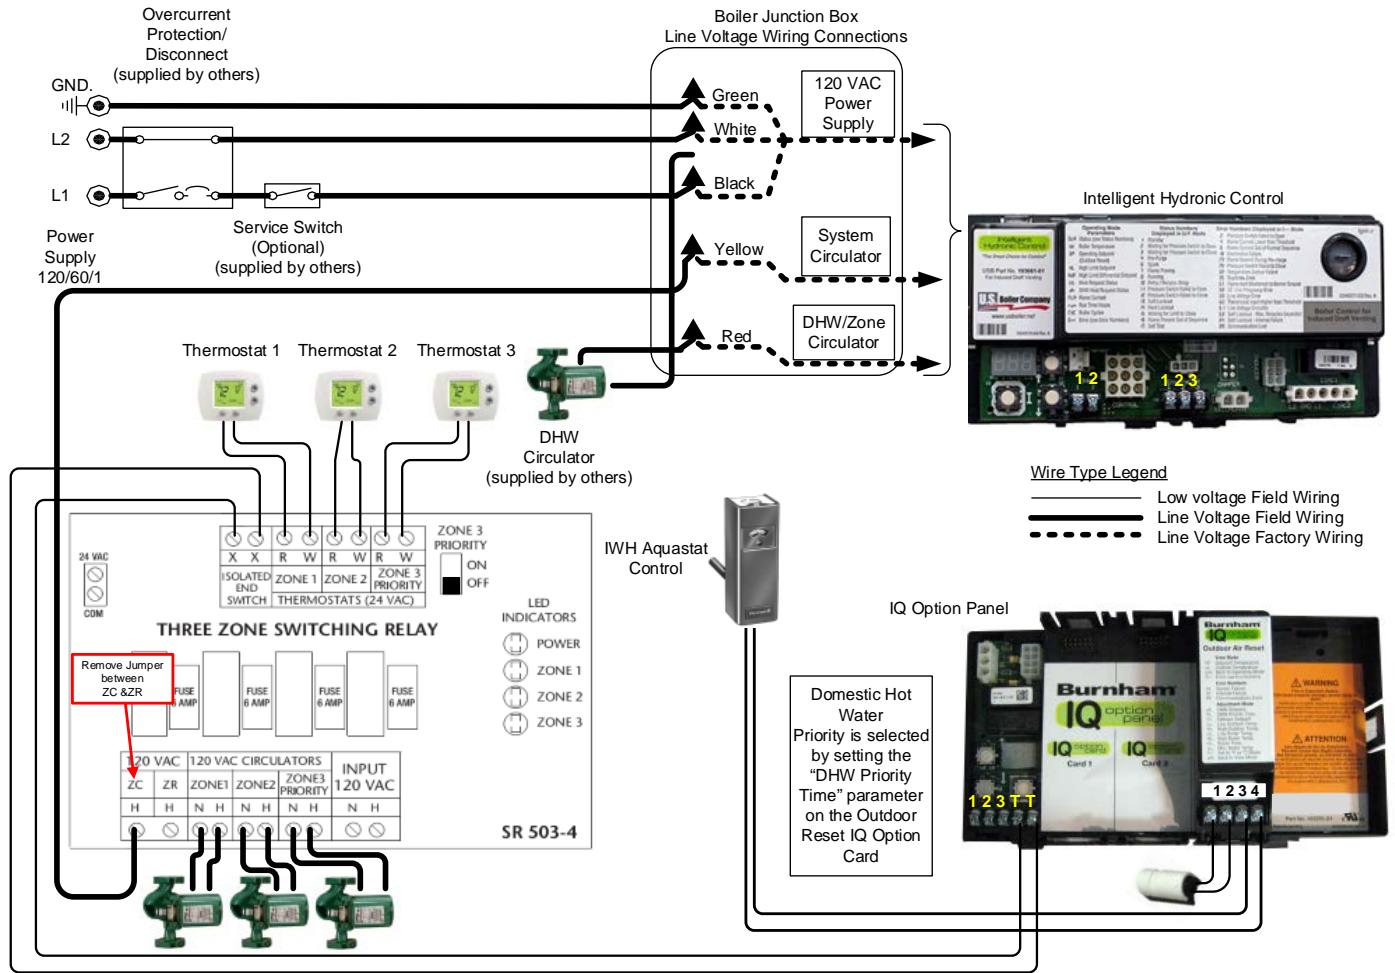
Overcurrent Protection/ Disconnect (supplied by others)

GND.

L2

L1

Power Supply 120/60/1

Service Switch (Optional) (supplied by others)

Boiler Junction Box Line Voltage Wiring Connections

Green

White

Black

Yellow

Red

120 VAC Power Supply

System Circulator

DHW/Zone Circulator

Intelligent Hydronic Control

1 2

1 2 3

Thermostat 1

Thermostat 2

Thermostat 3

DHW Circulator (supplied by others)

Wire Type Legend

Low voltage Field Wiring

Line Voltage Field Wiring

Line Voltage Factory Wiring

IWH Aquastat Control

IQ Option Panel

24 VAC

COM

| X | X | R | W | R | W | R | W |
|---|---|---|---|---|---|---|---|
| ISOLATED END SWITCH | | ZONE 1 | | ZONE 2 | | ZONE 3 PRIORITY | |
| | | THERMOSTATS (24 VAC) | | | | | |

ZONE 3 PRIORITY

ON

OFF

LED INDICATORS

POWER

ZONE 1

ZONE 2

ZONE 3

THREE ZONE SWITCHING RELAY

Remove Jumper between ZC &ZR

FUSE 6 AMP

FUSE 6 AMP

FUSE 6 AMP

FUSE 6 AMP

| 120 VAC | | 120 VAC CIRCULATORS | | | INPUT 120 VAC |
|---|---|---|---|---|---|
| ZC | ZR | ZONE1 | ZONE2 | ZONE3 PRIORITY | |
| H | H | N H | N H | N H | N H |

SR 503-4

Domestic Hot Water Priority is selected by setting the “DHW Priority Time” parameter on the Outdoor Reset IQ Option Card

1 2 3 T T

1 2 3 4

Burnham

IQ option panel

IQ option card

IQ

Card 1

Card 2